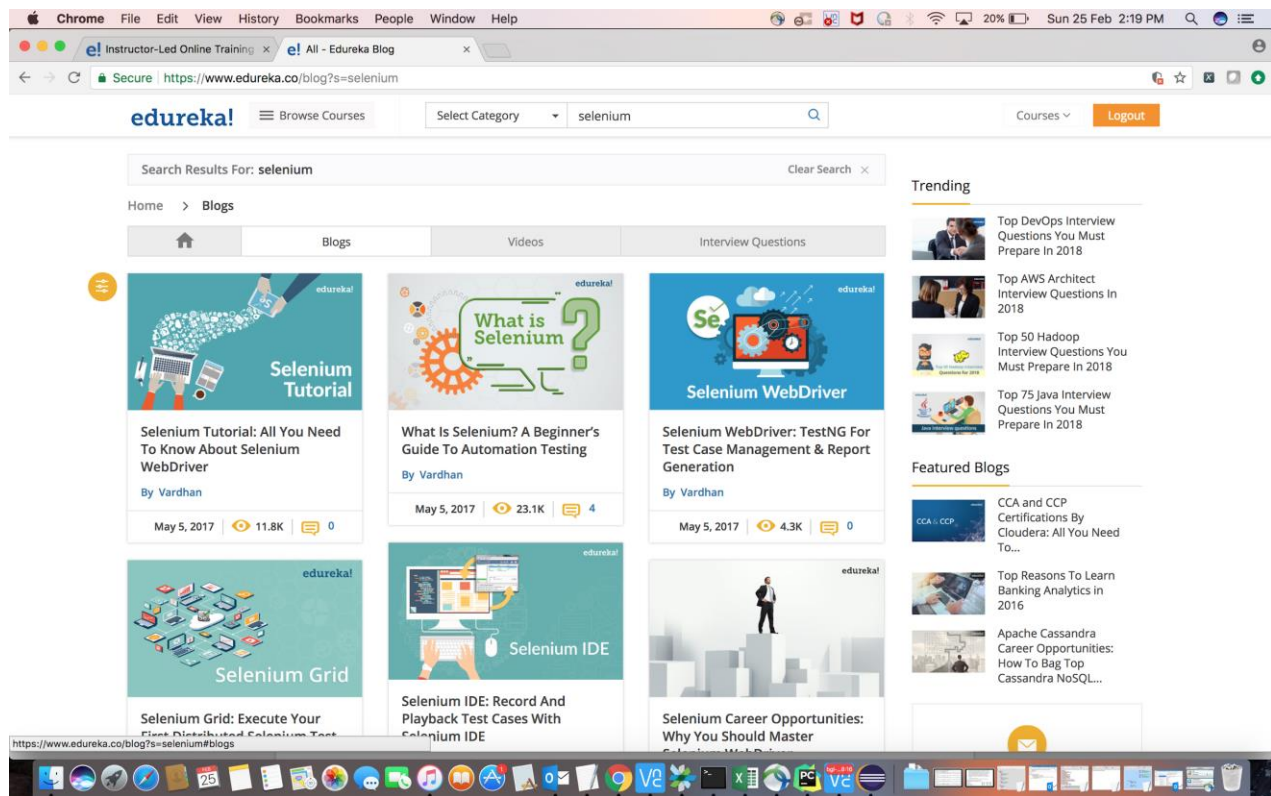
Chrome File Edit View History Bookmarks People Window Help

20% Sun 25 Feb 2:19 PM

e! Instructor-Led Online Training ×

e! All - Edureka Blog ×

Secure https://www.edureka.co/blog?s=selenium

edureka! Browse Courses Select Category selenium Courses Logout

Search Results For: selenium Clear Search ×

Home > Blogs

Blogs Videos Interview Questions

edureka! Selenium Tutorial

Selenium Tutorial: All You Need To Know About Selenium WebDriver

By Vardhan

May 5, 2017 11.8K 0

edureka! What is Selenium?

What Is Selenium? A Beginner's Guide To Automation Testing

By Vardhan

May 5, 2017 23.1K 4

edureka! Se Selenium WebDriver

Selenium WebDriver: TestNG For Test Case Management & Report Generation

By Vardhan

May 5, 2017 4.3K 0

edureka! Selenium Grid

Selenium Grid: Execute Your First Distributed Selenium Test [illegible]

edureka! Selenium IDE

Selenium IDE: Record And Playback Test Cases With Selenium IDE

edureka!

Selenium Career Opportunities: Why You Should Master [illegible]

Trending

Top DevOps Interview Questions You Must Prepare In 2018

Top AWS Architect Interview Questions In 2018

Top 50 Hadoop Interview Questions You Must Prepare In 2018

Top 75 Java Interview Questions You Must Prepare In 2018

Featured Blogs

CCA and CCP Certifications By Cloudera: All You Need To...

Top Reasons To Learn Banking Analytics in 2016

Apache Cassandra Career Opportunities: How To Bag Top Cassandra NoSQL...

https://www.edureka.co/blog?s=selenium#blogs